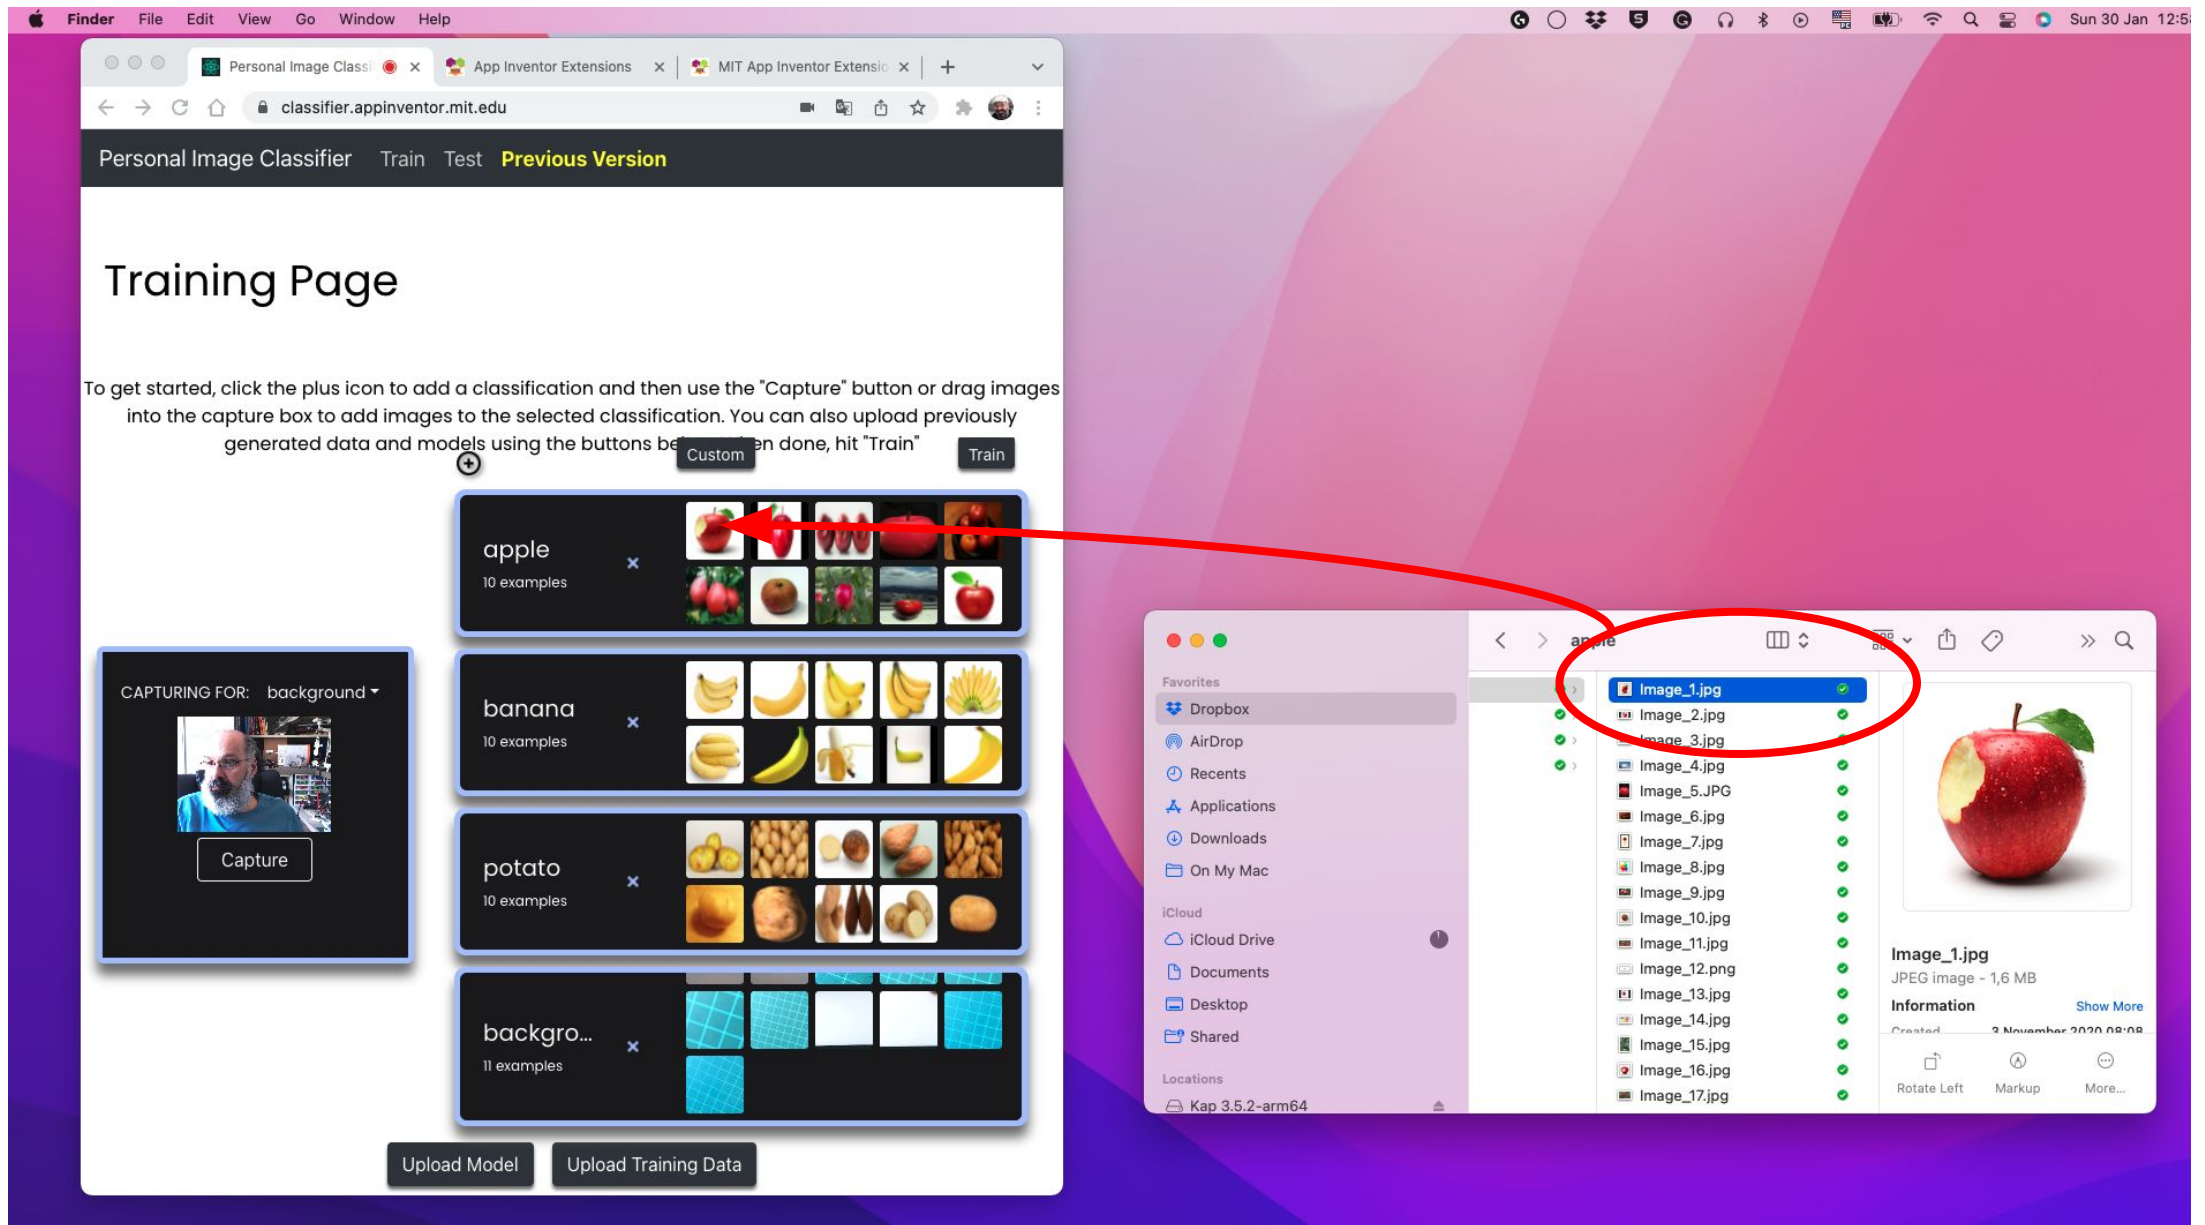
Finder File Edit View Go Window Help

Sun 30 Jan 12:5

Personal Image Classi × App Inventor Extensions × MIT App Inventor Extensio ×

classifier.appinventor.mit.edu

Personal Image Classifier Train Test Previous Version

Training Page

To get started, click the plus icon to add a classification and then use the "Capture" button or drag images into the capture box to add images to the selected classification. You can also upload previously generated data and models using the buttons be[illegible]en done, hit "Train"

Custom

Train

apple
10 examples

banana
10 examples

potato
10 examples

backgro...
11 examples

CAPTURING FOR: background

Capture

Upload Model Upload Training Data

Favorites
Dropbox
AirDrop
Recents
Applications
Downloads
On My Mac
iCloud
iCloud Drive
Documents
Desktop
Shared
Locations
Kap 3.5.2-arm64

ap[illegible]le

Image_1.jpg
Image_2.jpg
Image_3.jpg
Image_4.jpg
Image_5.JPG
Image_6.jpg
Image_7.jpg
Image_8.jpg
Image_9.jpg
Image_10.jpg
Image_11.jpg
Image_12.png
Image_13.jpg
Image_14.jpg
Image_15.jpg
Image_16.jpg
Image_17.jpg

Image_1.jpg
JPEG image - 1,6 MB
Information Show More
Created 3 November 2020 08:08
Rotate Left Markup More...